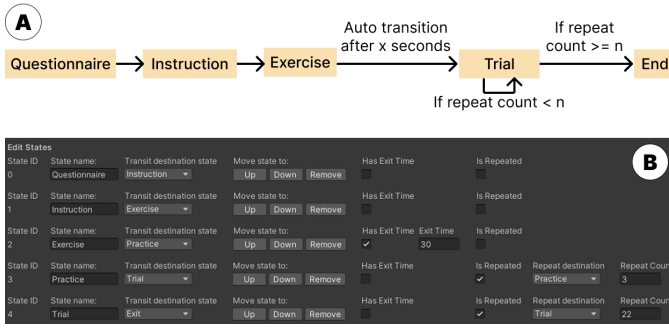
A

Questionnaire → Instruction → Exercise → Auto transition after x seconds → Trial → If repeat count >= n → End

If repeat count < n

Edit States

B

State ID 0 State name: Questionnaire Transit destination state Instruction Move state to: Up Down Remove Has Exit Time Is Repeated

State ID 1 State name: Instruction Transit destination state Exercise Move state to: Up Down Remove Has Exit Time Is Repeated

State ID 2 State name: Exercise Transit destination state Practice Move state to: Up Down Remove Has Exit Time Exit Time 30 Is Repeated

State ID 3 State name: Practice Transit destination state Trial Move state to: Up Down Remove Has Exit Time Is Repeated Repeat destination Practice Repeat Coun 3

State ID 4 State name: Trial Transit destination state Exit Move state to: Up Down Remove Has Exit Time Is Repeated Repeat destination Trial Repeat Coun 22